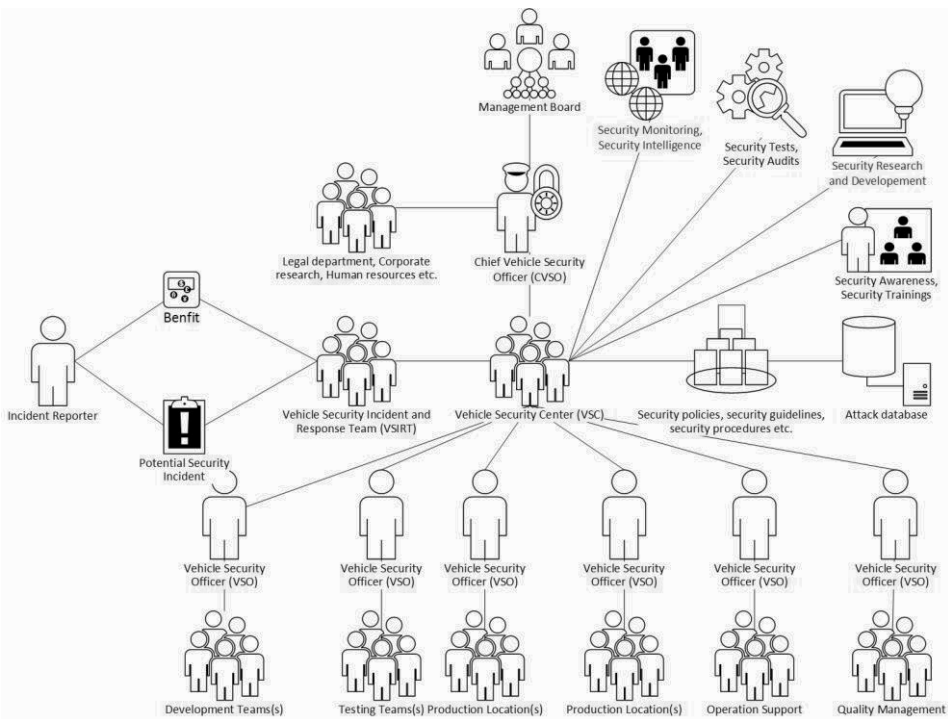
Management Board

Security Monitoring, Security Intelligence

Security Tests, Security Audits

Security Research and Developement

Legal department, Corporate research, Human resources etc.

Chief Vehicle Security Officer (CVSO)

Security Awareness, Security Trainings

Benfit

Incident Reporter

Vehicle Security Incident and Response Team (VSIRT)

Vehicle Security Center (VSC)

Security policies, security guidelines, security procedures etc.

Attack database

Potential Security Incident

Vehicle Security Officer (VSO)

Vehicle Security Officer (VSO)

Vehicle Security Officer (VSO)

Vehicle Security Officer (VSO)

Vehicle Security Officer (VSO)

Vehicle Security Officer (VSO)

Development Teams(s)

Testing Teams(s)

Production Location(s)

Production Location(s)

Operation Support

Quality Management